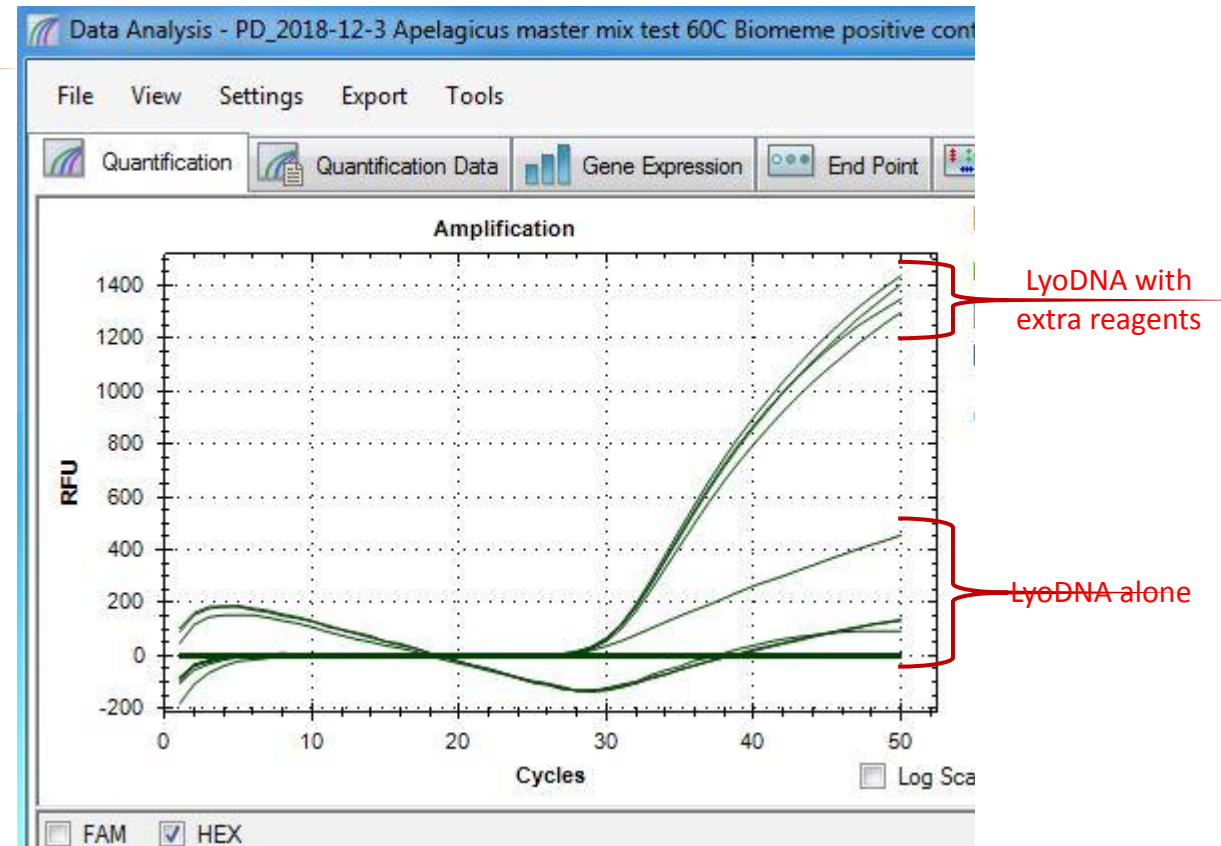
Data Analysis - PD_2018-12-3 Apelagicus master mix test 60C Biomeme positive cont

File View Settings Export Tools

Quantification Quantification Data Gene Expression End Point

Amplification

RFU

1400
1200
1000
800
600
400
200
0
-200

0 10 20 30 40 50

Cycles

Log Sca

FAM HEX

LyoDNA with extra reagents

LyoDNA alone